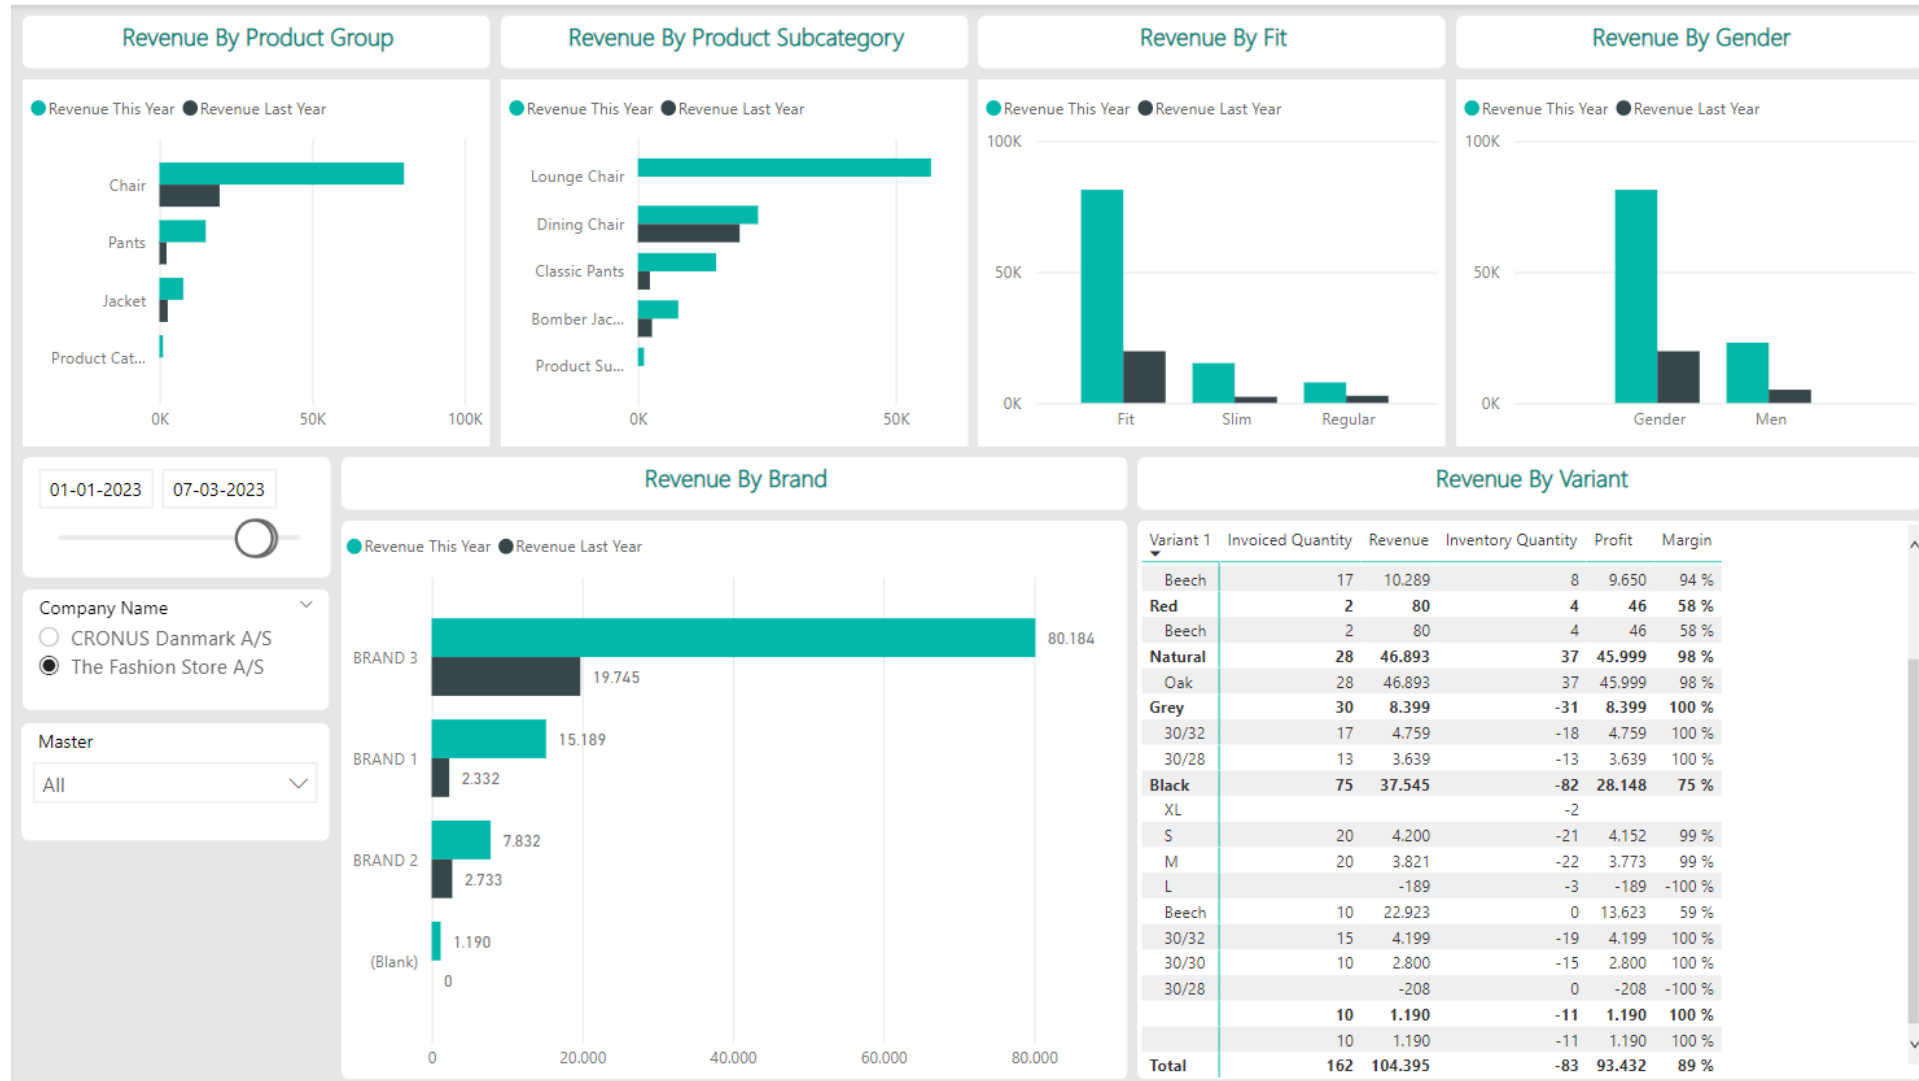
Revenue By Product Group

Revenue This Year Revenue Last Year

Chair
Pants
Jacket
Product Cat...

0K 50K 100K

Revenue By Product Subcategory

Revenue This Year Revenue Last Year

Lounge Chair
Dining Chair
Classic Pants
Bomber Jac...
Product Su...

0K 50K

Revenue By Fit

Revenue This Year Revenue Last Year

100K
50K
0K

Fit Slim Regular

Revenue By Gender

Revenue This Year Revenue Last Year

100K
50K
0K

Gender Men

01-01-2023 07-03-2023

Company Name
CRONUS Danmark A/S
The Fashion Store A/S

Master
All

Revenue By Brand

Revenue This Year Revenue Last Year

BRAND 3 80.184 19.745
BRAND 1 15.189 2.332
BRAND 2 7.832 2.733
(Blank) 1.190 0

0 20.000 40.000 60.000 80.000

Revenue By Variant

| Variant 1 | Invoiced Quantity | Revenue | Inventory Quantity | Profit | Margin |
|---|---|---|---|---|---|
| Beech | 17 | 10.289 | 8 | 9.650 | 94 % |
| Red | 2 | 80 | 4 | 46 | 58 % |
| Beech | 2 | 80 | 4 | 46 | 58 % |
| Natural | 28 | 46.893 | 37 | 45.999 | 98 % |
| Oak | 28 | 46.893 | 37 | 45.999 | 98 % |
| Grey | 30 | 8.399 | -31 | 8.399 | 100 % |
| 30/32 | 17 | 4.759 | -18 | 4.759 | 100 % |
| 30/28 | 13 | 3.639 | -13 | 3.639 | 100 % |
| Black | 75 | 37.545 | -82 | 28.148 | 75 % |
| XL | | | -2 | | |
| S | 20 | 4.200 | -21 | 4.152 | 99 % |
| M | 20 | 3.821 | -22 | 3.773 | 99 % |
| L | | -189 | -3 | -189 | -100 % |
| Beech | 10 | 22.923 | 0 | 13.623 | 59 % |
| 30/32 | 15 | 4.199 | -19 | 4.199 | 100 % |
| 30/30 | 10 | 2.800 | -15 | 2.800 | 100 % |
| 30/28 | | -208 | 0 | -208 | -100 % |
| | 10 | 1.190 | -11 | 1.190 | 100 % |
| | 10 | 1.190 | -11 | 1.190 | 100 % |
| Total | 162 | 104.395 | -83 | 93.432 | 89 % |